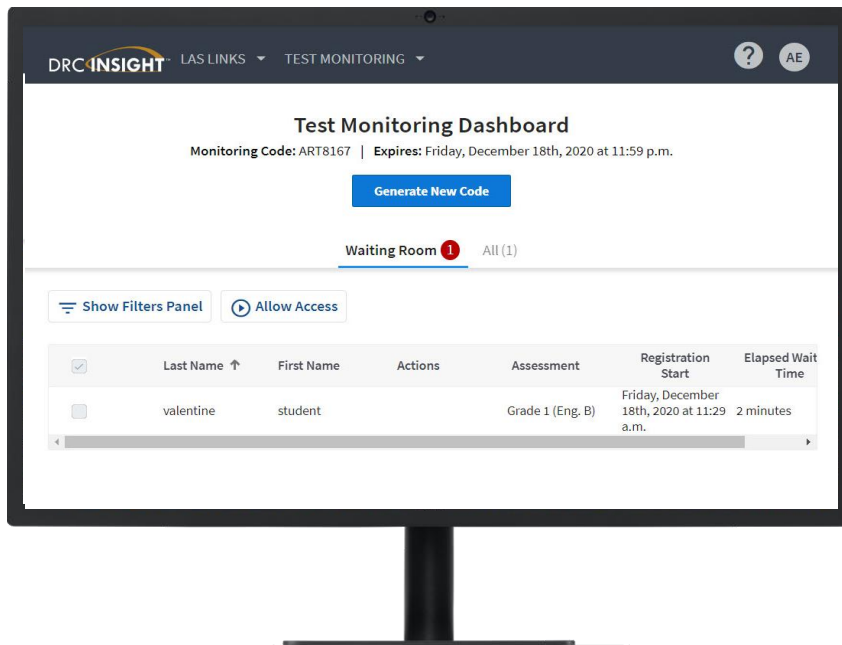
DRC INSIGHT LAS LINKS ▾ TEST MONITORING ▾

? AE

Test Monitoring Dashboard

Monitoring Code: ART8167 | Expires: Friday, December 18th, 2020 at 11:59 p.m.

Generate New Code

Waiting Room 1 All (1)

Show Filters Panel

Allow Access

| | Last Name ↑ | First Name | Actions | Assessment | Registration Start | Elapsed Wait Time |
|---|---|---|---|---|---|---|
| | valentine | student | | Grade 1 (Eng. B) | Friday, December 18th, 2020 at 11:29 a.m. | 2 minutes |